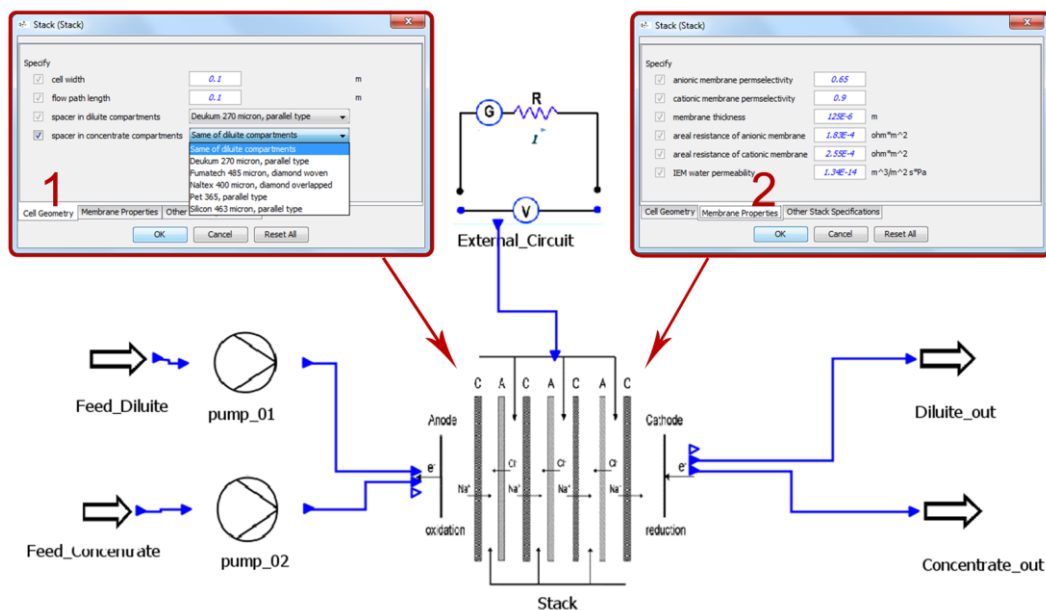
Stack (Stack)

Specify

cell width 0.1 m

flow path length 0.1 m

spacer in diluite compartments Deukum 270 micron, parallel type

spacer in concentrate compartments Same of diluite compartments

Same of diluite compartments
Deukum 270 micron, parallel type
Fumatech 485 micron, diamond woven
Naltex 400 micron, diamond overlapped
Pet 365, parallel type
Silicon 463 micron, parallel type

1

Cell Geometry | Membrane Properties | Other

OK | Cancel | Reset All

Stack (Stack)

Specify

anionic membrane permselectivity 0.65

cationic membrane permselectivity 0.9

membrane thickness 125E-6 m

areal resistance of anionic membrane 1.83E-4 ohm*m^2

areal resistance of cationic membrane 2.55E-4 ohm*m^2

IEM water permeability 1.34E-14 m^3/m^2 s*Pa

2

Cell Geometry | Membrane Properties | Other Stack Specifications

OK | Cancel | Reset All

G R I V

External_Circuit

Feed_Diluite

pump_01

Feed_Concentrate

pump_02

C A C A C A C

Anode

e⁻

Na⁺

oxidation

Cl⁻

Na⁺

Cl⁻

Na⁺

Cl⁻

Na⁺

Cathode

e⁻

reduction

Stack

Diluite_out

Concentrate_out